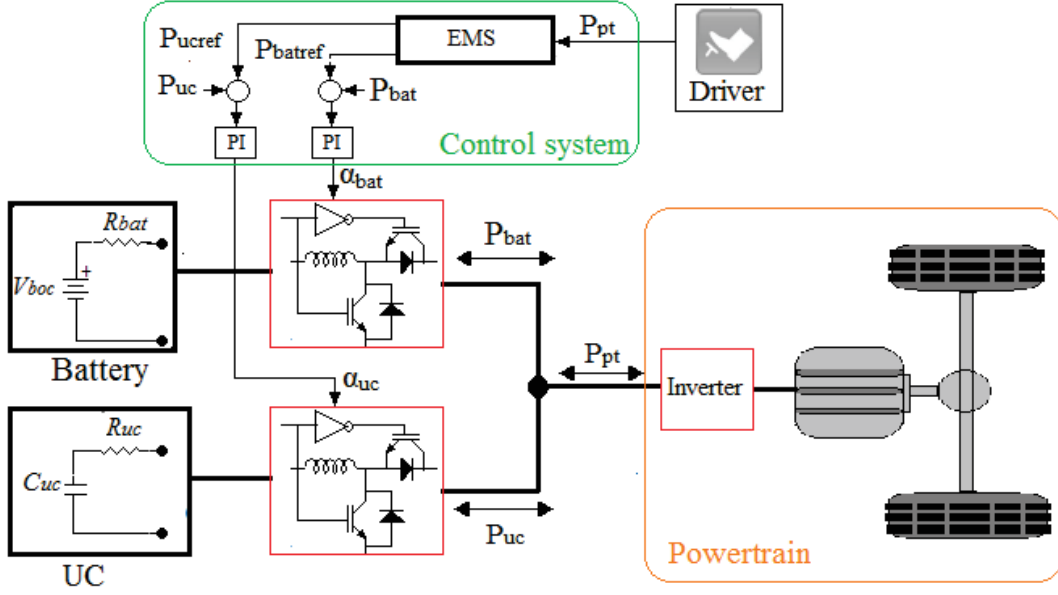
EMS

$P_{pt}$

Driver

$P_{ucref}$

$P_{batref}$

$P_{uc}$

$P_{bat}$

PI

PI

Control system

$\alpha_{bat}$

$R_{bat}$

$V_{boc}$

+

Battery

$P_{bat}$

$P_{pt}$

Inverter

$\alpha_{uc}$

$R_{uc}$

$C_{uc}$

UC

$P_{uc}$

Powertrain